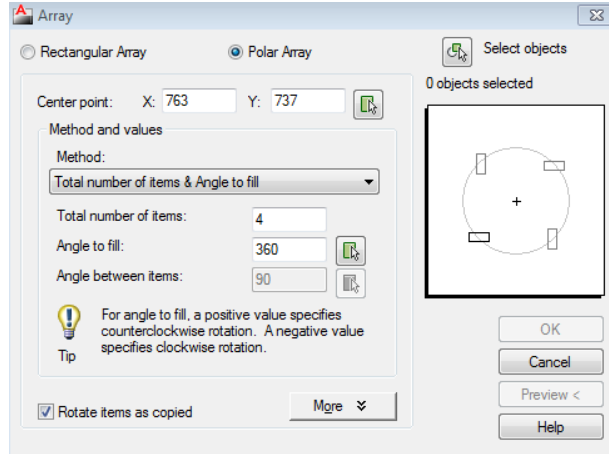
Array

Rectangular Array

Polar Array

Select objects

0 objects selected

Center point: X: 763 Y: 737

Method and values

Method:

Total number of items & Angle to fill

Total number of items: 4

Angle to fill: 360

Angle between items: 90

For angle to fill, a positive value specifies counterclockwise rotation. A negative value specifies clockwise rotation.

Tip

Rotate items as copied

More

OK

Cancel

Preview <

Help